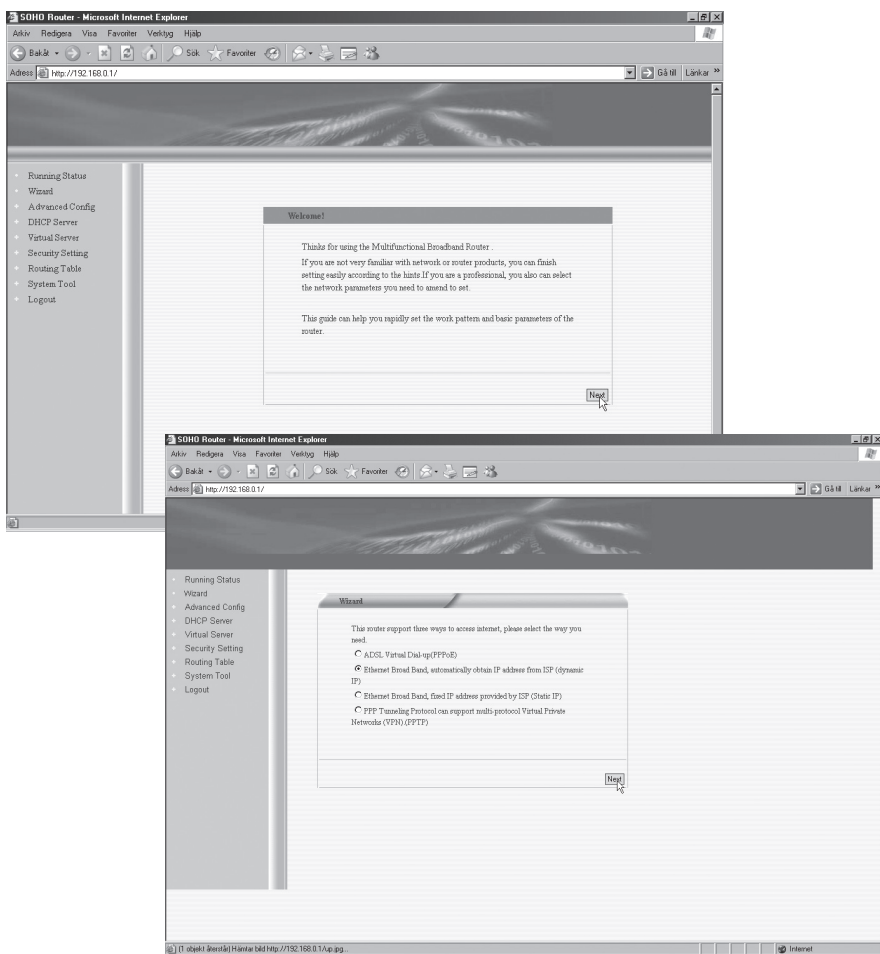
SOHO Router - Microsoft Internet Explorer

Arkiv Redigera Visa Favoriter Verktyg Hjälp

Bakåt Sök Favoriter

Adress http://192.168.0.1/

Gå till Länkar

Running Status
Wizard
Advanced Config
DHCP Server
Virtual Server
Security Setting
Routing Table
System Tool
Logout

Welcome!

Thinks for using the Multifunctional Broadband Router .

If you are not very familiar with network or router products, you can finish setting easily according to the hints.If you are a professional, you also can select the network parameters you need to amend to set.

This guide can help you rapidly set the work pattern and basic parameters of the router.

Next

SOHO Router - Microsoft Internet Explorer

Arkiv Redigera Visa Favoriter Verktyg Hjälp

Bakåt Sök Favoriter

Adress http://192.168.0.1/

Gå till Länkar

Running Status
Wizard
Advanced Config
DHCP Server
Virtual Server
Security Setting
Routing Table
System Tool
Logout

Wizard

This router support three ways to access internet, please select the way you need.

ADSL Virtual Dial-up(PPPoE)

Ethernet Broad Band, automatically obtain IP address from ISP (dynamic IP)

Ethernet Broad Band, fixed IP address provided by ISP (Static IP)

PPP Tunneling Protocol can support multi-protocol Virtual Private Networks (VPN).(PPTP)

Next

(1 objekt återstår) Hämtar bild http://192.168.0.1/up.jpg...

Internet